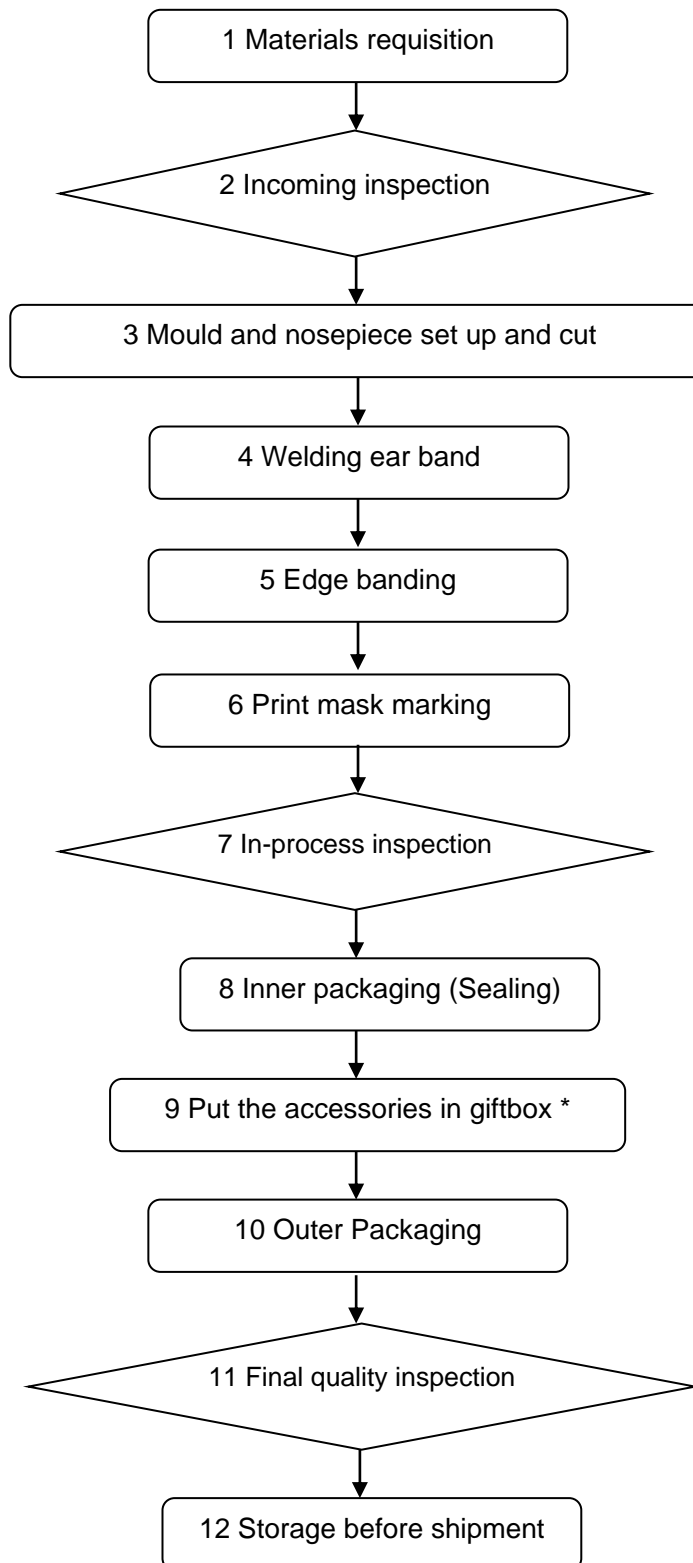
1 Materials requisition

2 Incoming inspection

3 Mould and nosepiece set up and cut

4 Welding ear band

5 Edge banding

6 Print mask marking

7 In-process inspection

8 Inner packaging (Sealing)

9 Put the accessories in giftbox *

10 Outer Packaging

11 Final quality inspection

12 Storage before shipment